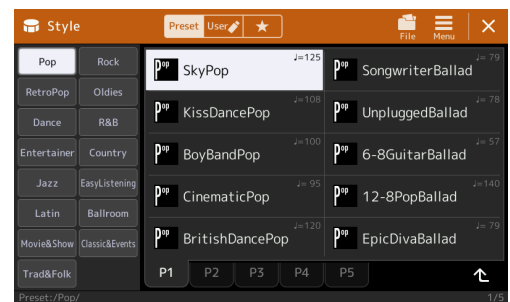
Style

Preset User ★

File Menu ×

Pop
Rock
RetroPop
Oldies
Dance
R&B
Entertainer
Country
Jazz
EasyListening
Latin
Ballroom
Movie&Show
Classic&Events
Trad&Folk

| | |
|---|---|
| ♩=125 SkyPop | ♩= 79 SongwriterBallad |
| ♩=108 KissDancePop | ♩= 78 UnpluggedBallad |
| ♩=100 BoyBandPop | ♩= 57 6-8GuitarBallad |
| ♩= 95 CinematicPop | ♩=140 12-8PopBallad |
| ♩=120 BritishDancePop | ♩= 79 EpicDivaBallad |

P1 P2 P3 P4 P5

Preset:/Pop/

1/5